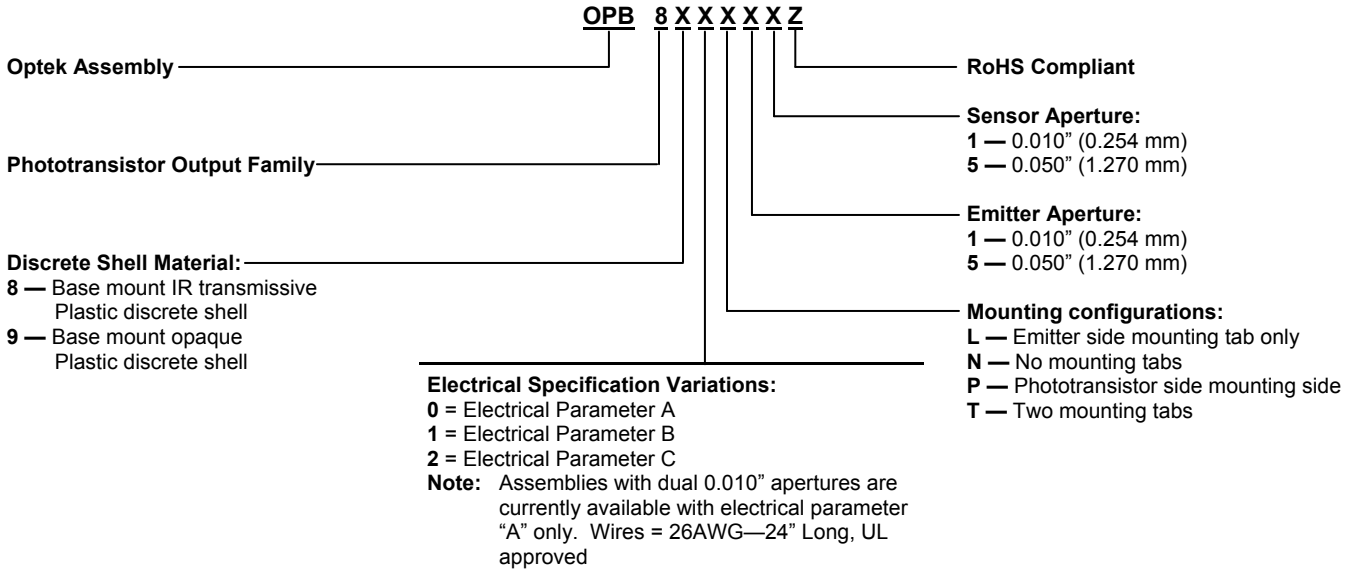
OPB 8 X X X X X Z

Optek Assembly

RoHS Compliant

Sensor Aperture:
1 — 0.010" (0.254 mm)
5 — 0.050" (1.270 mm)

Phototransistor Output Family

Emitter Aperture:
1 — 0.010" (0.254 mm)
5 — 0.050" (1.270 mm)

Discrete Shell Material:
8 — Base mount IR transmissive Plastic discrete shell
9 — Base mount opaque Plastic discrete shell

Mounting configurations:
L — Emitter side mounting tab only
N — No mounting tabs
P — Phototransistor side mounting side
T — Two mounting tabs

Electrical Specification Variations:
0 = Electrical Parameter A
1 = Electrical Parameter B
2 = Electrical Parameter C
Note: Assemblies with dual 0.010" apertures are currently available with electrical parameter "A" only. Wires = 26AWG—24" Long, UL approved